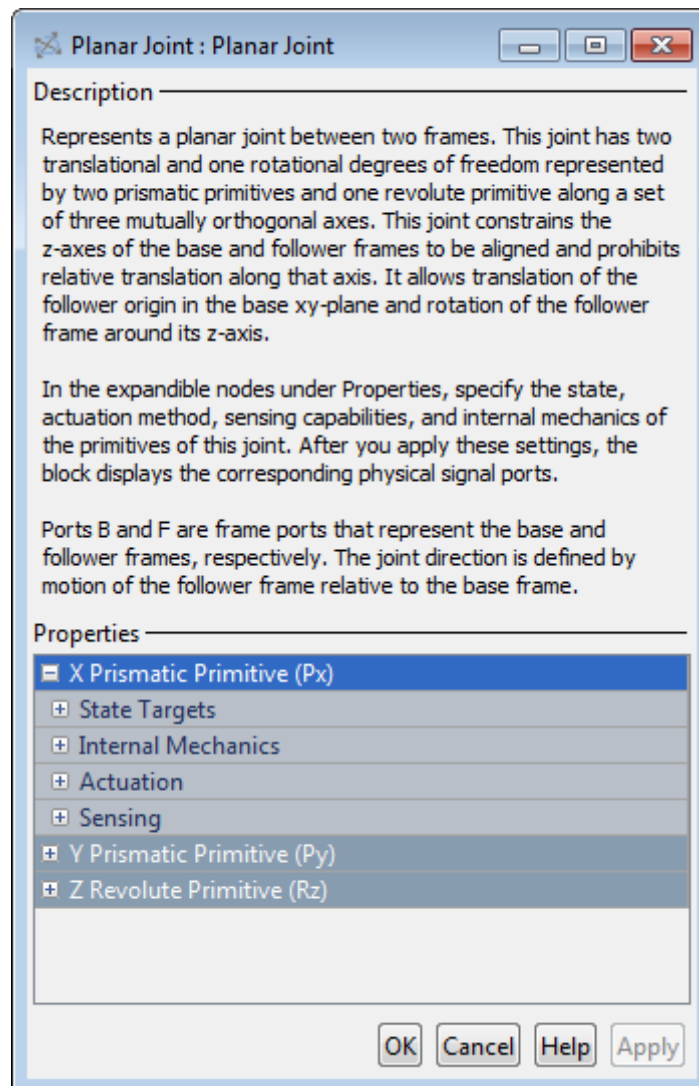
Planar Joint : Planar Joint

Description

Represents a planar joint between two frames. This joint has two translational and one rotational degrees of freedom represented by two prismatic primitives and one revolute primitive along a set of three mutually orthogonal axes. This joint constrains the z-axes of the base and follower frames to be aligned and prohibits relative translation along that axis. It allows translation of the follower origin in the base xy-plane and rotation of the follower frame around its z-axis.

In the expandible nodes under Properties, specify the state, actuation method, sensing capabilities, and internal mechanics of the primitives of this joint. After you apply these settings, the block displays the corresponding physical signal ports.

Ports B and F are frame ports that represent the base and follower frames, respectively. The joint direction is defined by motion of the follower frame relative to the base frame.

Properties

X Prismatic Primitive (Px)
State Targets
Internal Mechanics
Actuation
Sensing
Y Prismatic Primitive (Py)
Z Revolute Primitive (Rz)

OK Cancel Help Apply